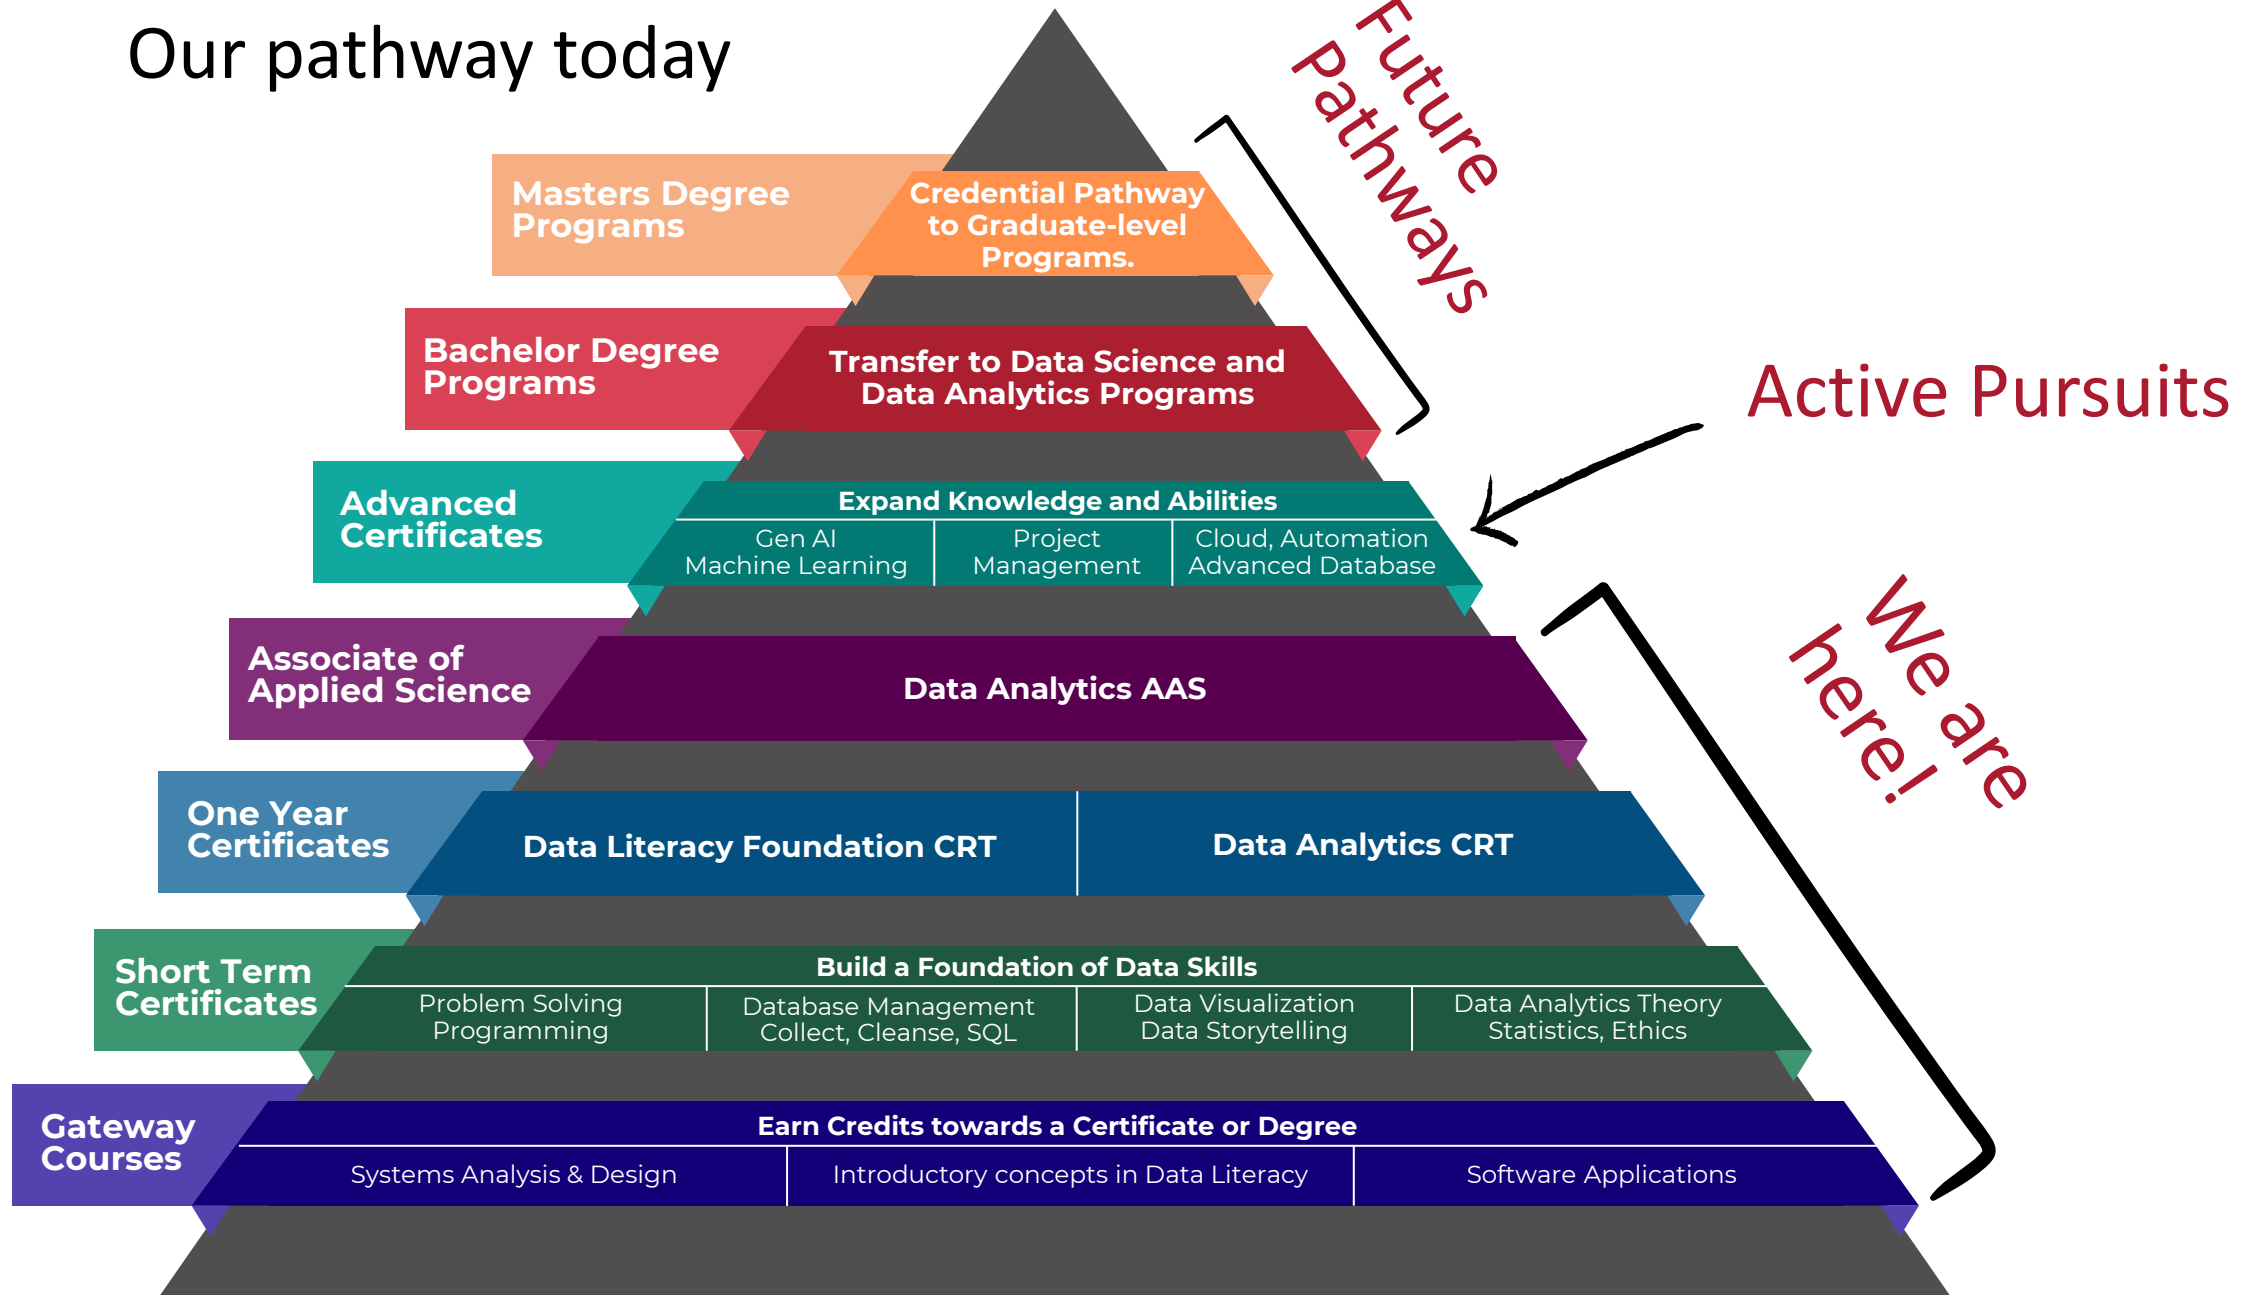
Our pathway today

Future Pathways

Masters Degree Programs

Credential Pathway to Graduate-level Programs.

Bachelor Degree Programs

Transfer to Data Science and Data Analytics Programs

Active Pursuits

Advanced Certificates

Expand Knowledge and Abilities

| Gen AI Machine Learning | Project Management | Cloud, Automation Advanced Database |
|---|---|---|

We are here!

Associate of Applied Science

Data Analytics AAS

One Year Certificates

Data Literacy Foundation CRT

Data Analytics CRT

Short Term Certificates

Build a Foundation of Data Skills

| Problem Solving Programming | Database Management Collect, Cleanse, SQL | Data Visualization Data Storytelling | Data Analytics Theory Statistics, Ethics |
|---|---|---|---|

Gateway Courses

Earn Credits towards a Certificate or Degree

| Systems Analysis & Design | Introductory concepts in Data Literacy | Software Applications |
|---|---|---|